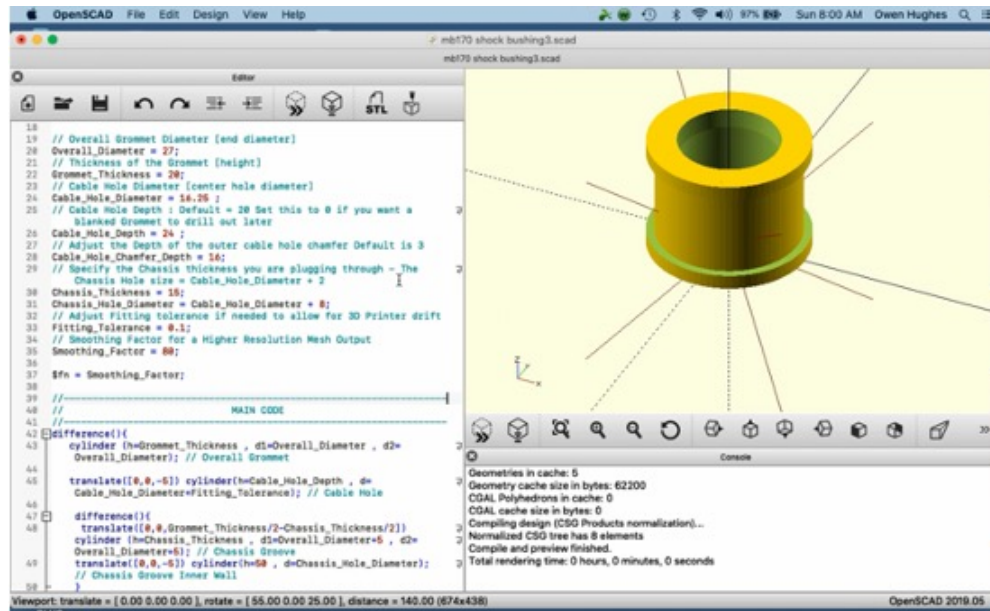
OpenSCAD File Edit Design View Help

97% Sun 8:00 AM Owen Hughes

mb170 shock bushing3.scad

mb170 shock bushing3.scad

Editor

18
19 // Overall Grommet Diameter [end diameter]
20 Overall_Diameter = 27;
21 // Thickness of the Grommet [height]
22 Grommet_Thickness = 20;
23 // Cable Hole Diameter [center hole diameter]
24 Cable_Hole_Diameter = 16.25 ;
25 // Cable Hole Depth : Default = 20 Set this to 0 if you want a blanked Grommet to drill out later
26 Cable_Hole_Depth = 24 ;
27 // Adjust the Depth of the outer cable hole chamfer Default is 3
28 Cable_Hole_Chamfer_Depth = 16;
29 // Specify the Chassis thickness you are plugging through - The Chassis Hole size = Cable_Hole_Diameter + 2
30 Chassis_Thickness = 15;
31 Chassis_Hole_Diameter = Cable_Hole_Diameter + 8;
32 // Adjust Fitting tolerance if needed to allow for 3D Printer drift
33 Fitting_Tolerance = 0.1;
34 // Smoothing Factor for a Higher Resolution Mesh Output
35 Smoothing_Factor = 80;
36
37 $fn = Smoothing_Factor;
38
39 //
40 // MAIN CODE
41 //
42 difference(){
43 cylinder (h=Grommet_Thickness , d1=Overall_Diameter , d2= Overall_Diameter); // Overall Grommet
44
45 translate([0,0,-5]) cylinder(h=Cable_Hole_Depth , d= Cable_Hole_Diameter+Fitting_Tolerance); // Cable Hole
46
47 difference(){
48 translate([0,0,Grommet_Thickness/2-Chassis_Thickness/2])
cylinder (h=Chassis_Thickness , d1=Overall_Diameter+5 , d2= Overall_Diameter+5); // Chassis Groove
49 translate([0,0,-5]) cylinder(h=50 , d=Chassis_Hole_Diameter); // Chassis Groove Inner Wall
50 }

Console

Geometries in cache: 5
Geometry cache size in bytes: 62200
CGAL Polyhedrons in cache: 0
CGAL cache size in bytes: 0
Compiling design (CSG Products normalization)...
Normalized CSG tree has 8 elements
Compile and preview finished.
Total rendering time: 0 hours, 0 minutes, 0 seconds

Viewport: translate = [ 0.00 0.00 0.00 ], rotate = [ 55.00 0.00 25.00 ], distance = 140.00 (674x438)

OpenSCAD 2019.05